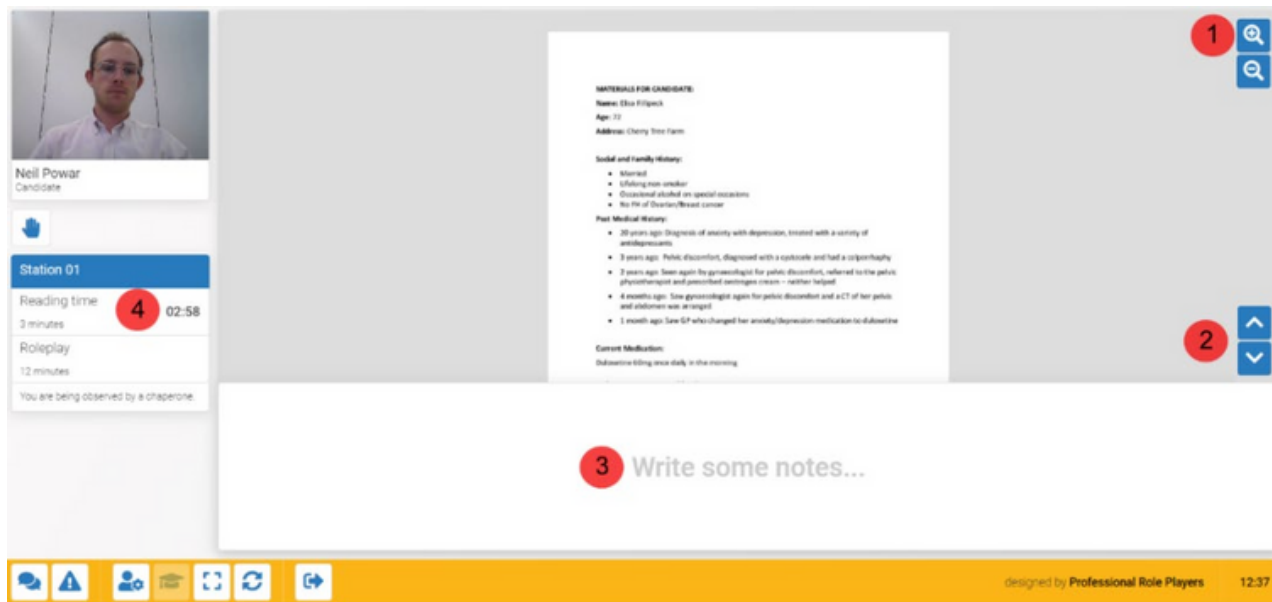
Neil Powar
Candidate

Station 01
Reading time
3 minutes
4
02:58
Roleplay
12 minutes
You are being observed by a chaperone.

MATERIALS FOR CANDIDATE:
Name: Elsa Fillpeck
Age: 72
Address: Cherry Tree Farm

Social and Family History:
- Married
- Lifelong non-smoker
- Occasional alcohol on special occasions
- No FH of Ovarian/Breast cancer

Past Medical History:
- 20 years ago: Diagnosis of anxiety with depression, treated with a variety of antidepressants
- 3 years ago: Pelvic discomfort, diagnosed with a cystocele and had a colporrhaphy
- 2 years ago: Seen again by gynaecologist for pelvic discomfort, referred to the pelvic physiotherapist and prescribed oestrogen cream – neither helped
- 4 months ago: Saw gynaecologist again for pelvic discomfort and a CT of her pelvis and abdomen was arranged
- 1 month ago: Saw GP who changed her anxiety/depression medication to duloxetine

Current Medication:
Duloxetine 60mg once daily in the morning

1
2
3 Write some notes...

designed by Professional Role Players
12:37